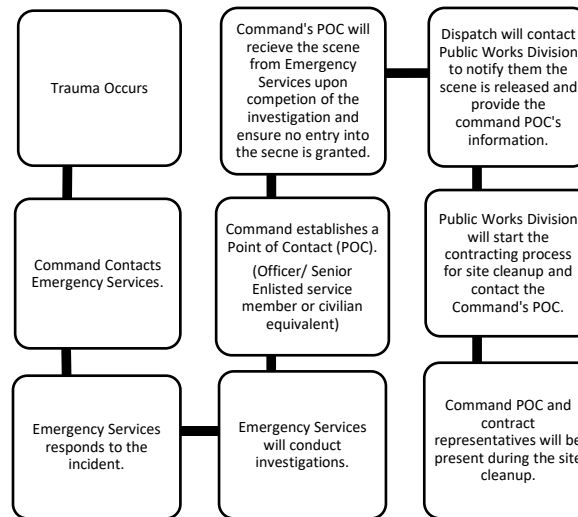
Trauma Occurs

Command Contacts Emergency Services.

Emergency Services responds to the incident.

Emergency Services will conduct investigations.

Command establishes a Point of Contact (POC).

(Officer/ Senior Enlisted service member or civilian equivalent)

Command's POC will recieve the scene from Emergency Services upon competion of the investigation and ensure no entry into the secne is granted.

Dispatch will contact Public Works Division to notify them the scene is released and provide the command POC's information.

Public Works Division will start the contracting process for site cleanup and contact the Command's POC.

Command POC and contract representatives will be present during the site cleanup.